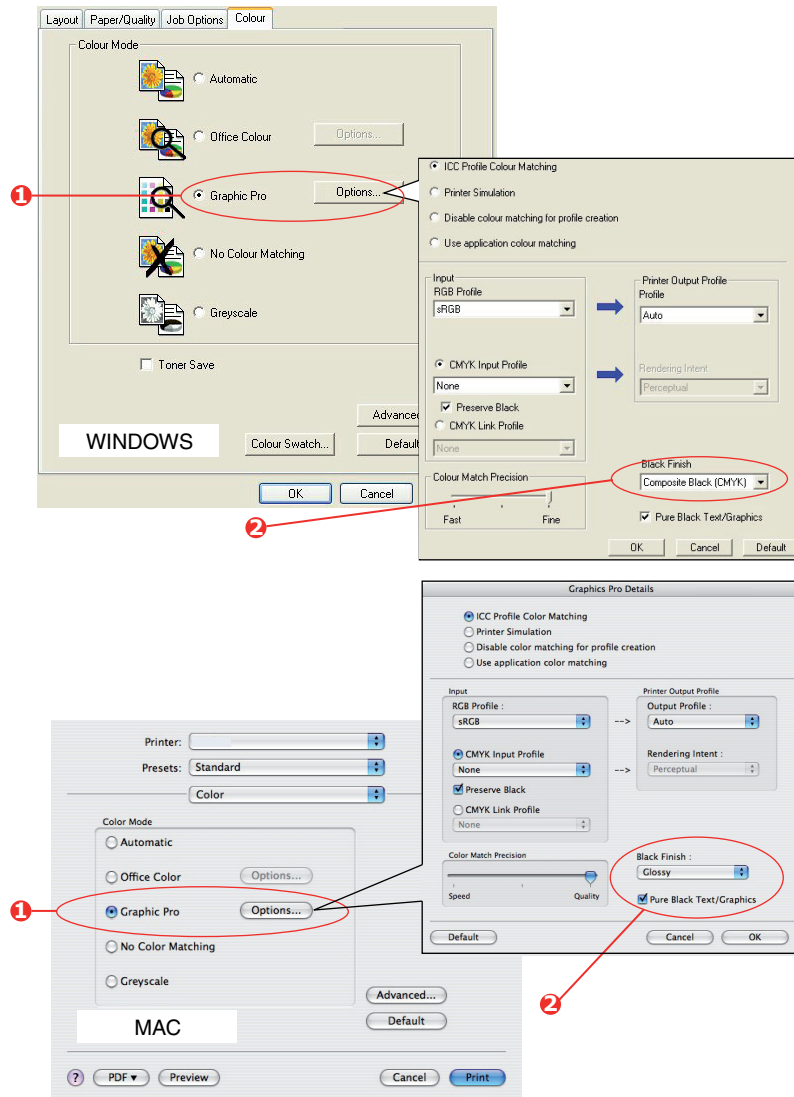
Layout | Paper/Quality | Job Options | Colour

Colour Mode

Automatic

Office Colour

Options...

1

Graphic Pro

Options...

No Colour Matching

Greyscale

Toner Save

Advanced

WINDOWS

Colour Swatch...

Default

OK

Cancel

ICC Profile Colour Matching

Printer Simulation

Disable colour matching for profile creation

Use application colour matching

Input

RGB Profile

sRGB

CMYK Input Profile

None

Preserve Black

CMYK Link Profile

None

Printer Output Profile

Profile

Auto

Rendering Intent

Perceptual

Colour Match Precision

Fast

Fine

Black Finish

Composite Black (CMYK)

2

Pure Black Text/Graphics

OK

Cancel

Default

Graphics Pro Details

ICC Profile Color Matching

Printer Simulation

Disable color matching for profile creation

Use application color matching

Input

RGB Profile :

sRGB

-->

CMYK Input Profile

None

-->

Preserve Black

CMYK Link Profile

None

Printer Output Profile

Output Profile :

Auto

Rendering Intent :

Perceptual

Color Match Precision

Speed

Quality

Black Finish :

Glossy

Pure Black Text/Graphics

Default

Cancel

OK

Printer:

Presets: Standard

Color

Color Mode

Automatic

Office Color

Options...

1

Graphic Pro

Options...

No Color Matching

Greyscale

Advanced...

Default

2

MAC

?

PDF ▾

Preview

Cancel

Print